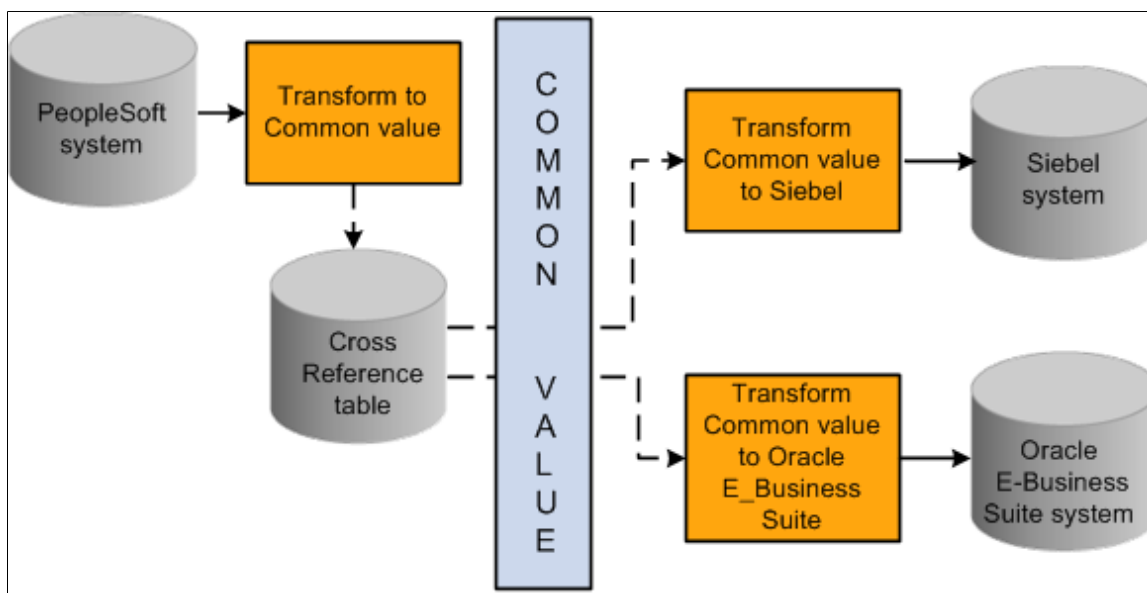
PeopleSoft system

Transform to Common value

Cross Reference table

COMMON VALUE

Transform Common value to Siebel

Siebel system

Transform Common value to Oracle E_Business Suite

Oracle E-Business Suite system